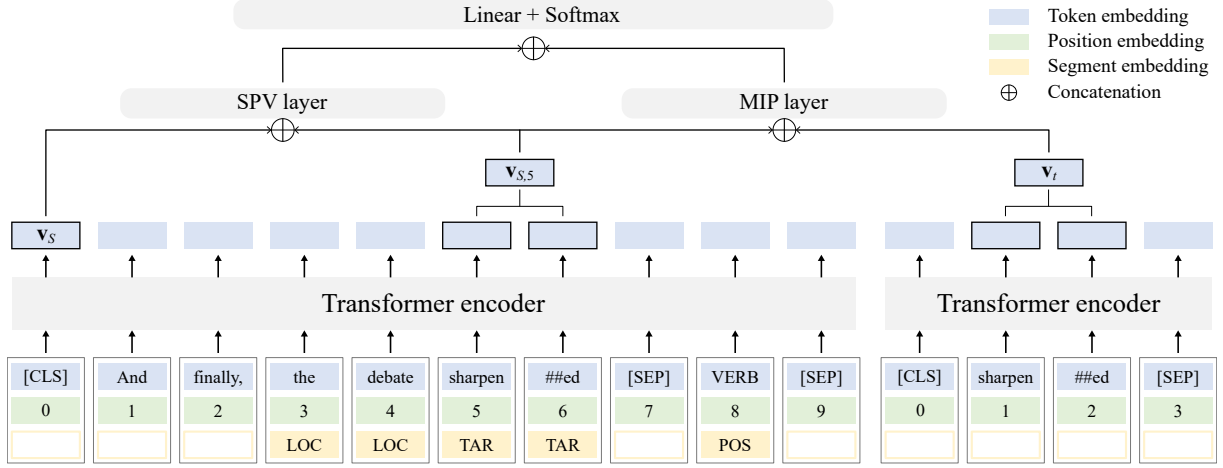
Linear + Softmax

Token embedding
Position embedding
Segment embedding
$\oplus$ Concatenation

SPV layer

MIP layer

$\mathbf{v}_{S,5}$

$\mathbf{v}_t$

$\mathbf{v}_S$

Transformer encoder

Transformer encoder

| [CLS] | And | finally, | the | debate | sharpen | ##ed | [SEP] | VERB | [SEP] |
|---|---|---|---|---|---|---|---|---|---|
| 0 | 1 | 2 | 3 | 4 | 5 | 6 | 7 | 8 | 9 |
| | | | LOC | LOC | TAR | TAR | | POS | |

| [CLS] | sharpen | ##ed | [SEP] |
|---|---|---|---|
| 0 | 1 | 2 | 3 |
| | | | |